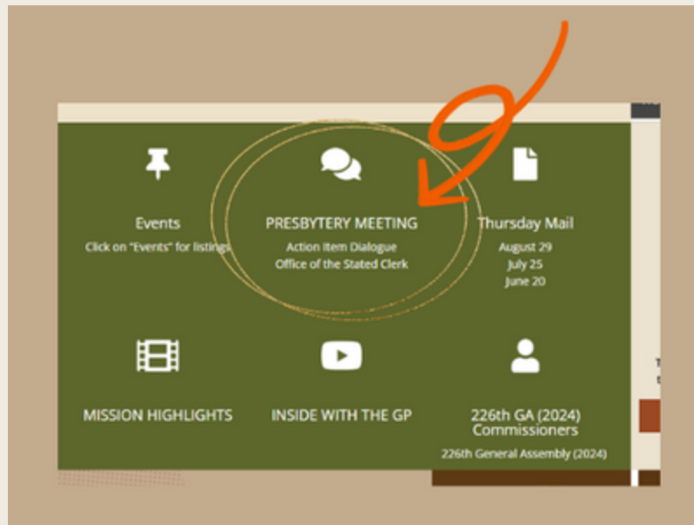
Events
Click on "Events" for listings

PRESBYTERY MEETING
Action Item Dialogue
Office of the Stated Clerk

Thursday Mail
August 29
July 25
June 20

MISSION HIGHLIGHTS

INSIDE WITH THE GP

226th GA (2024)
Commissioners
226th General Assembly (2024)